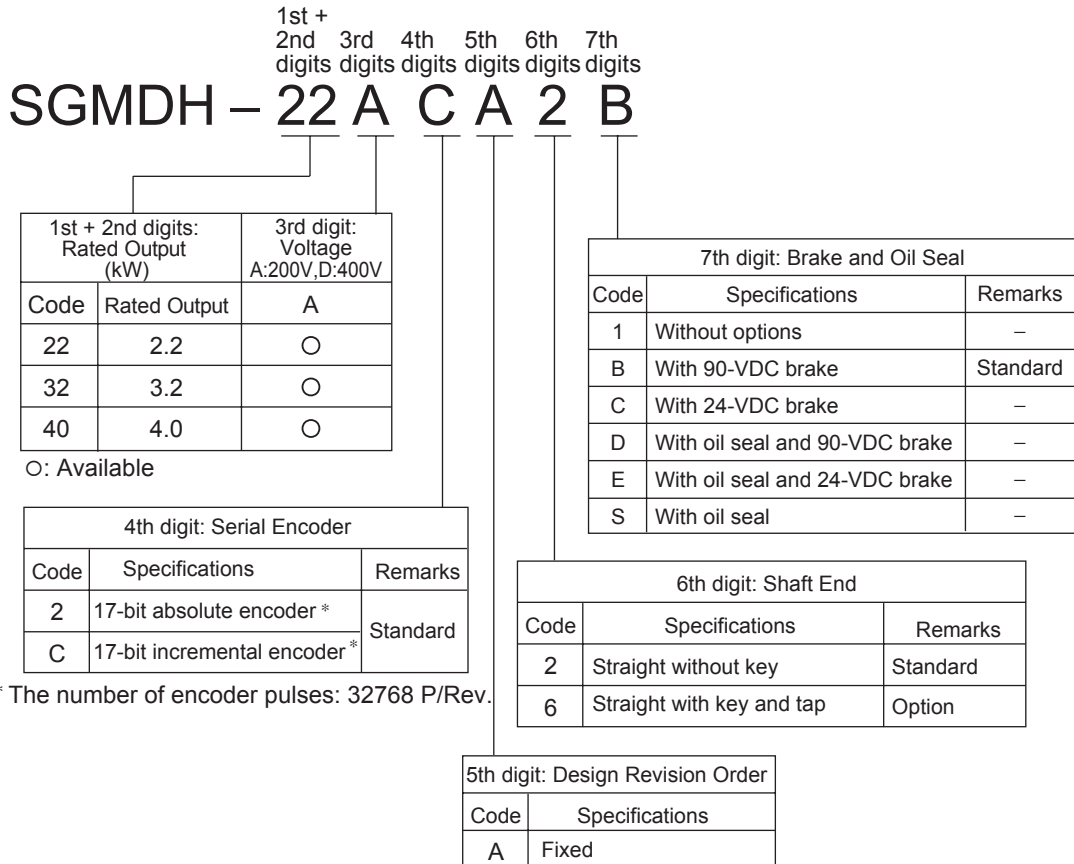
1st + 2nd digits | 3rd digits | 4th digits | 5th digits | 6th digits | 7th digits

SGMDH – 22 A C A 2 B

| 1st + 2nd digits: Rated Output (kW) | | 3rd digit: Voltage A:200V,D:400V |
|---|---|---|
| Code | Rated Output | A |
| 22 | 2.2 | ○ |
| 32 | 3.2 | ○ |
| 40 | 4.0 | ○ |

○: Available

| 4th digit: Serial Encoder | | |
|---|---|---|
| Code | Specifications | Remarks |
| 2 | 17-bit absolute encoder * | Standard |
| C | 17-bit incremental encoder * | Standard |

* The number of encoder pulses: 32768 P/Rev.

| 7th digit: Brake and Oil Seal | | |
|---|---|---|
| Code | Specifications | Remarks |
| 1 | Without options | – |
| B | With 90-VDC brake | Standard |
| C | With 24-VDC brake | – |
| D | With oil seal and 90-VDC brake | – |
| E | With oil seal and 24-VDC brake | – |
| S | With oil seal | – |

| 6th digit: Shaft End | | |
|---|---|---|
| Code | Specifications | Remarks |
| 2 | Straight without key | Standard |
| 6 | Straight with key and tap | Option |

| 5th digit: Design Revision Order | |
|---|---|
| Code | Specifications |
| A | Fixed |